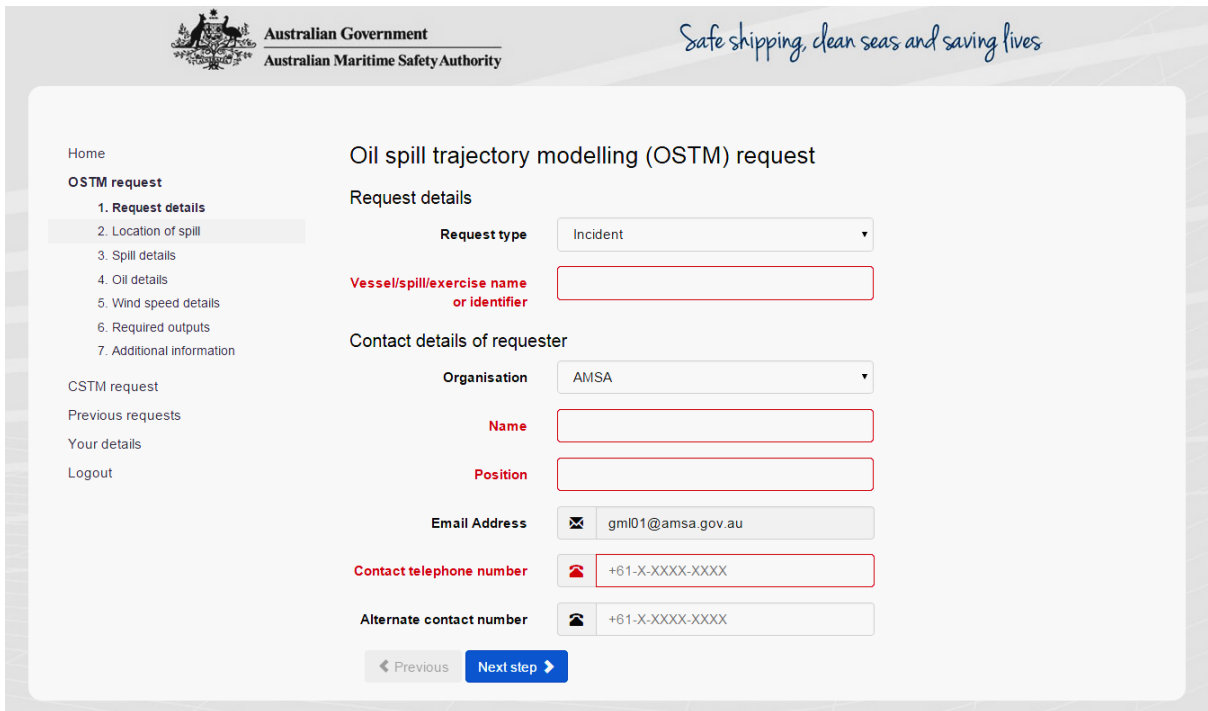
Australian Government
Australian Maritime Safety Authority

Safe shipping, clean seas and saving lives

Home
OSTM request
1. Request details
2. Location of spill
3. Spill details
4. Oil details
5. Wind speed details
6. Required outputs
7. Additional information
CSTM request
Previous requests
Your details
Logout

Oil spill trajectory modelling (OSTM) request

Request details

Request type
Incident

Vessel/spill/exercise name or identifier

Contact details of requester

Organisation
AMSA

Name

Position

Email Address
gml01@amsa.gov.au

Contact telephone number
+61-X-XXXX-XXXX

Alternate contact number
+61-X-XXXX-XXXX

Previous
Next step